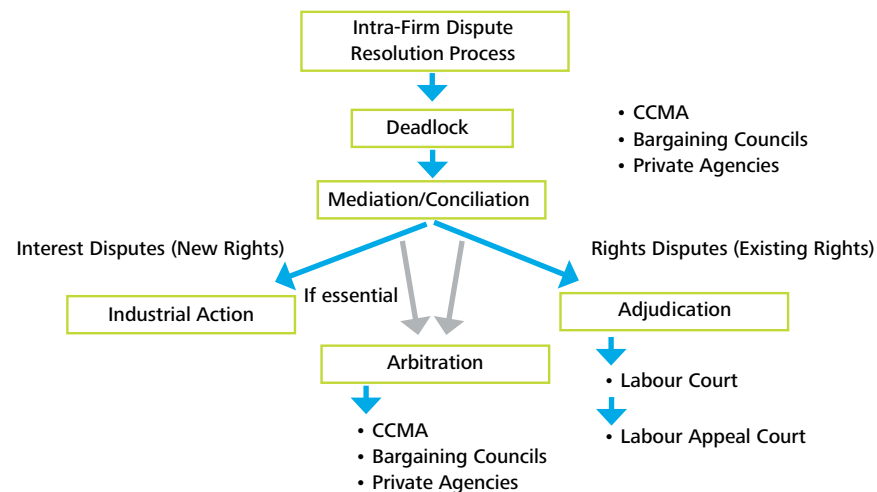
Intra-Firm Dispute Resolution Process

Deadlock

• CCMA
• Bargaining Councils
• Private Agencies

Mediation/Conciliation

Interest Disputes (New Rights)

Rights Disputes (Existing Rights)

Industrial Action

If essential

Adjudication

Arbitration

• Labour Court

• Labour Appeal Court

• CCMA
• Bargaining Councils
• Private Agencies